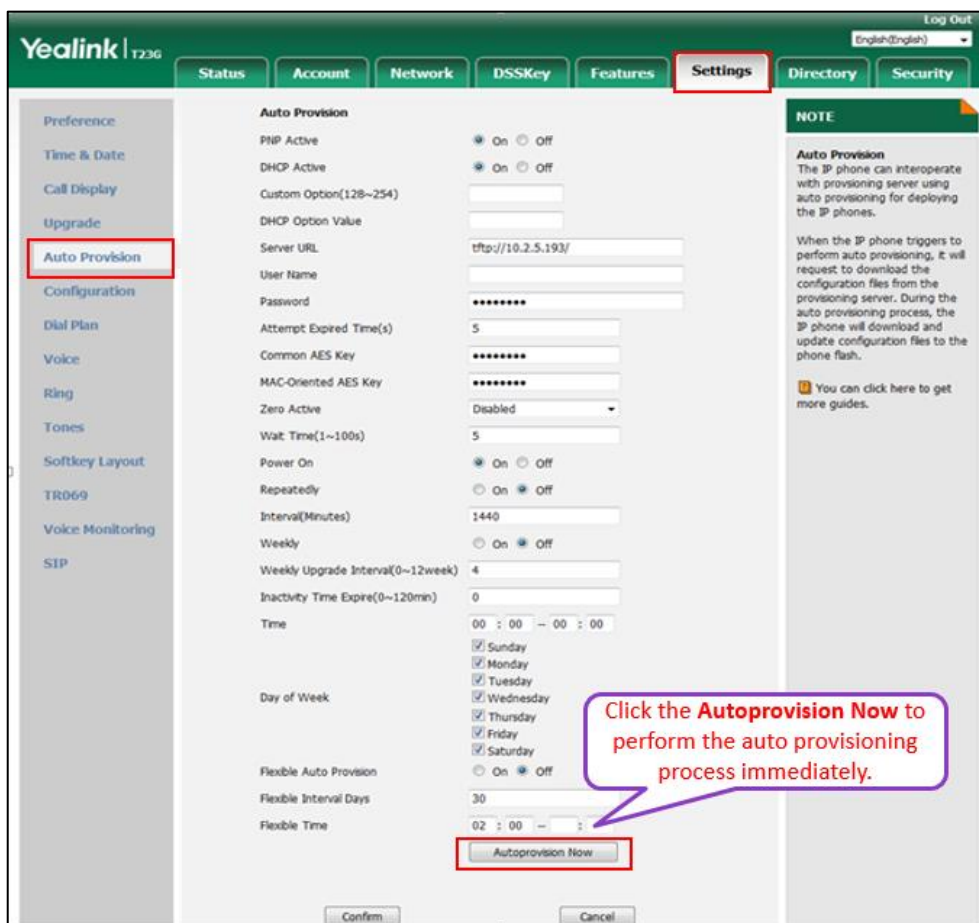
Log Out
English(English)

Yealink | T23G

Status | Account | Network | DSSKey | Features | Settings | Directory | Security

Preference
Time & Date
Call Display
Upgrade
Auto Provision
Configuration
Dial Plan
Voice
Ring
Tones
Softkey Layout
TR069
Voice Monitoring
SIP

Auto Provision

| | |
|---|---|
| PNP Active | On Off |
| DHCP Active | On Off |
| Custom Option(128~254) | |
| DHCP Option Value | |
| Server URL | tftp://10.2.5.193/ |
| User Name | |
| Password | ••••••••• |
| Attempt Expired Time(s) | 5 |
| Common AES Key | ••••••••• |
| MAC-Oriented AES Key | ••••••••• |
| Zero Active | Disabled |
| Wait Time(1~100s) | 5 |
| Power On | On Off |
| Repeatedly | On Off |
| Interval(Minutes) | 1440 |
| Weekly | On Off |
| Weekly Upgrade Interval(0~12week) | 4 |
| Inactivity Time Expire(0~120min) | 0 |
| Time | 00 : 00 – 00 : 00 |
| Day of Week | Sunday Monday Tuesday Wednesday Thursday Friday Saturday |
| Flexible Auto Provision | On Off |
| Flexible Interval Days | 30 |
| Flexible Time | 02 : 00 – : |

Autoprovision Now

Click the **Autoprovision Now** to perform the auto provisioning process immediately.

Confirm Cancel

NOTE

Auto Provision
The IP phone can interoperate with provsioning server using auto provisioning for deploying the IP phones.

When the IP phone triggers to perform auto provisioning, it will request to download the configuration files from the provisioning server. During the auto provisioning process, the IP phone will download and update configuration files to the phone flash.

You can click here to get more guides.